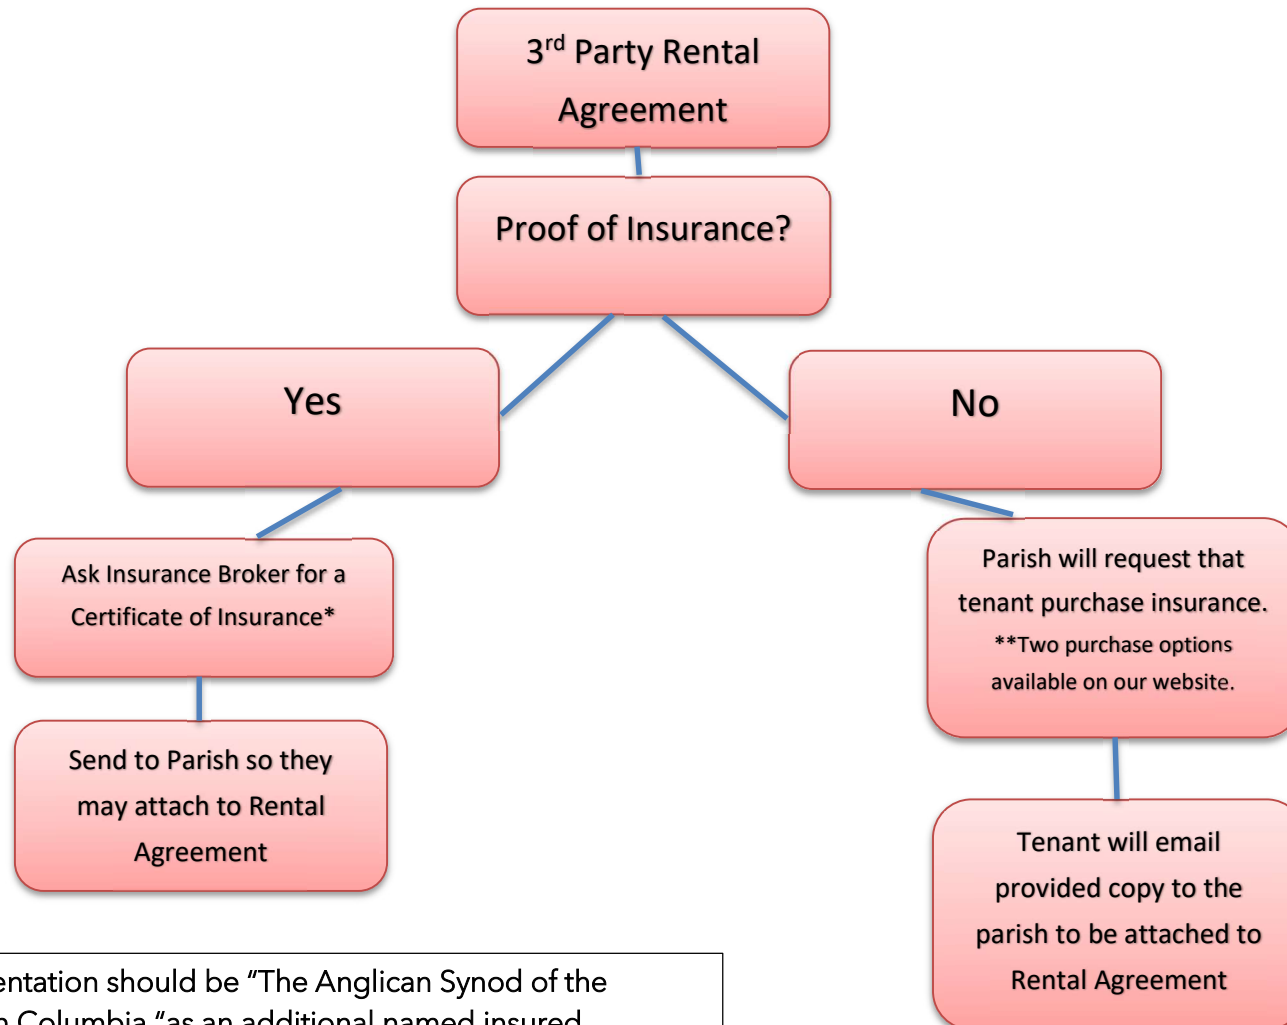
3$^{rd}$ Party Rental Agreement

Proof of Insurance?

Yes

No

Ask Insurance Broker for a Certificate of Insurance*

Send to Parish so they may attach to Rental Agreement

Parish will request that tenant purchase insurance. **Two purchase options available on our website.

Tenant will email provided copy to the parish to be attached to Rental Agreement

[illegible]entation should be "The Anglican Synod of the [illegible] Columbia "as an additional named insured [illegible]